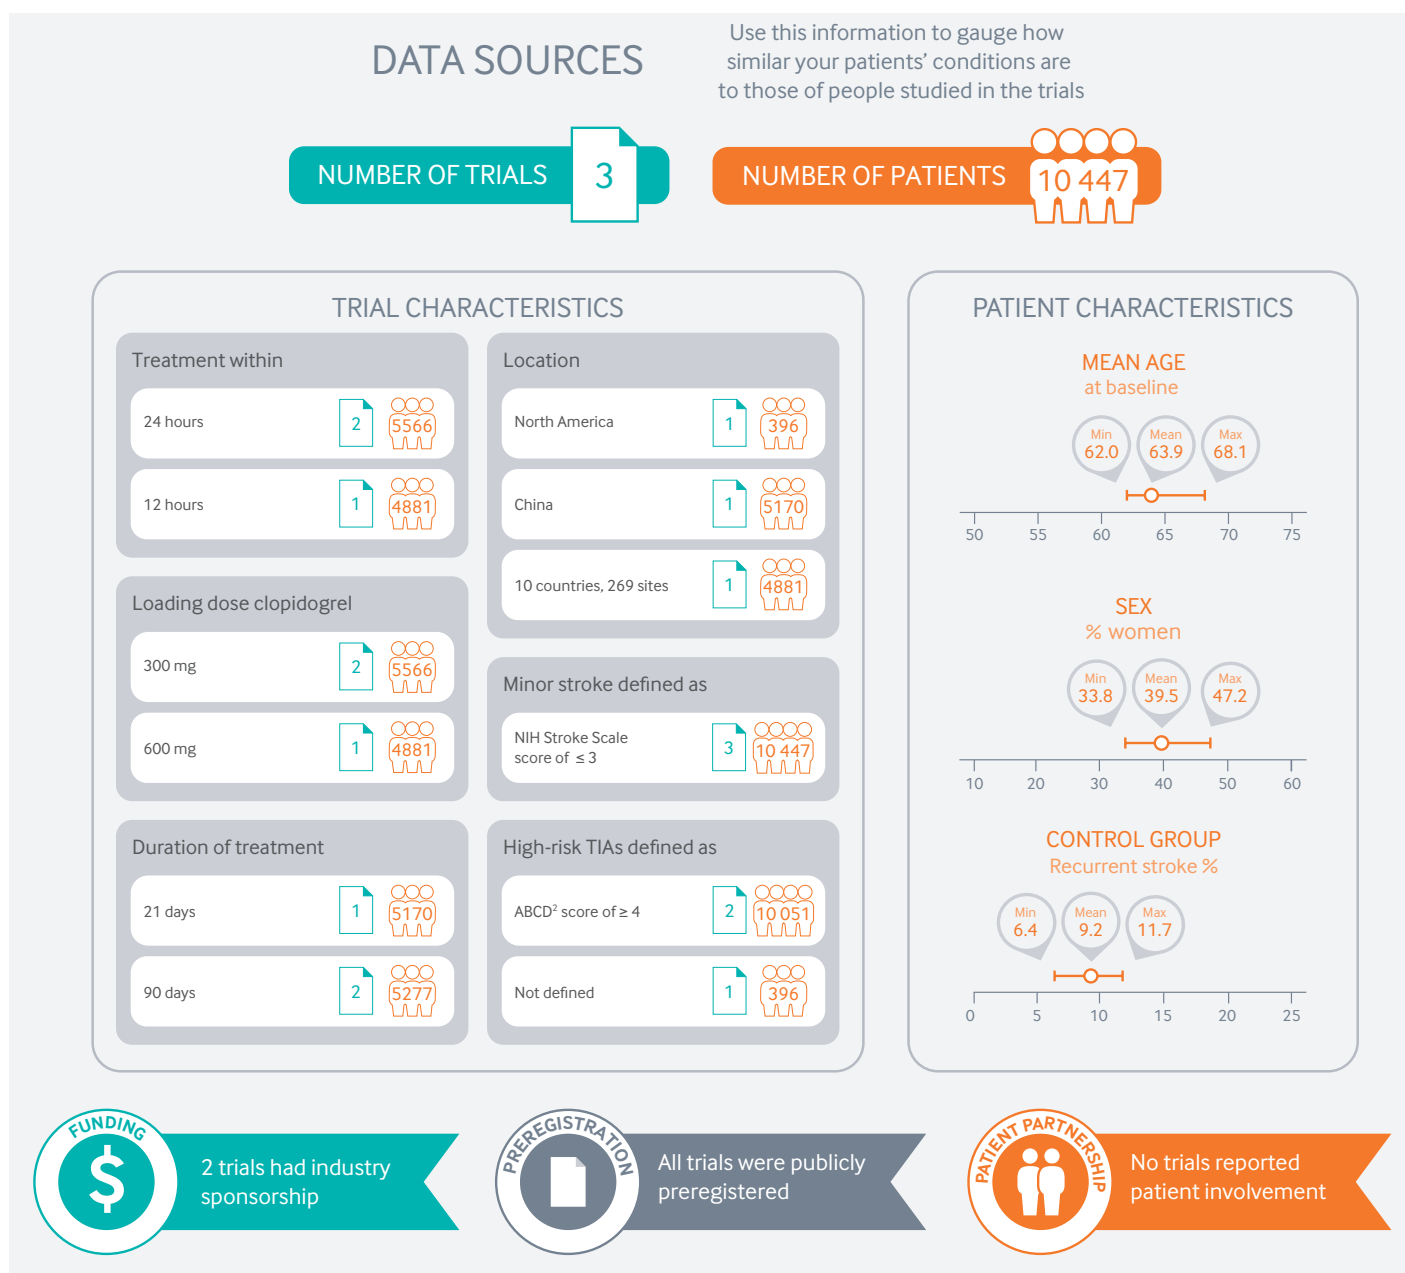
DATA SOURCES

Use this information to gauge how similar your patients' conditions are to those of people studied in the trials

NUMBER OF TRIALS 3

NUMBER OF PATIENTS 10 447

TRIAL CHARACTERISTICS

Treatment within

24 hours 2 5566

12 hours 1 4881

Loading dose clopidogrel

300 mg 2 5566

600 mg 1 4881

Duration of treatment

21 days 1 5170

90 days 2 5277

Location

North America 1 396

China 1 5170

10 countries, 269 sites 1 4881

Minor stroke defined as

NIH Stroke Scale score of $\leq 3$ 3 10 447

High-risk TIAs defined as

ABCD$^2$ score of $\geq 4$ 2 10 051

Not defined 1 396

PATIENT CHARACTERISTICS

MEAN AGE
at baseline

Min 62.0 Mean 63.9 Max 68.1

50 55 60 65 70 75

SEX
% women

Min 33.8 Mean 39.5 Max 47.2

10 20 30 40 50 60

CONTROL GROUP
Recurrent stroke %

Min 6.4 Mean 9.2 Max 11.7

0 5 10 15 20 25

FUNDING
2 trials had industry sponsorship

PREREGISTRATION
All trials were publicly preregistered

PATIENT PARTNERSHIP
No trials reported patient involvement